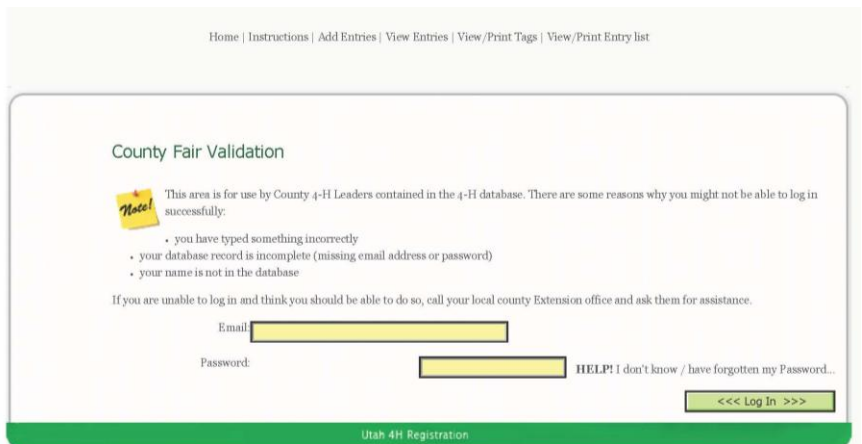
Home | Instructions | Add Entries | View Entries | View/Print Tags | View/Print Entry list

County Fair Validation

Note!

This area is for use by County 4-H Leaders contained in the 4-H database. There are some reasons why you might not be able to log in successfully:

- you have typed something incorrectly
- your database record is incomplete (missing email address or password)
- your name is not in the database

If you are unable to log in and think you should be able to do so, call your local county Extension office and ask them for assistance.

Email:

Password:

HELP! I don't know / have forgotten my Password...

<<< Log In >>>

Utah 4H Registration